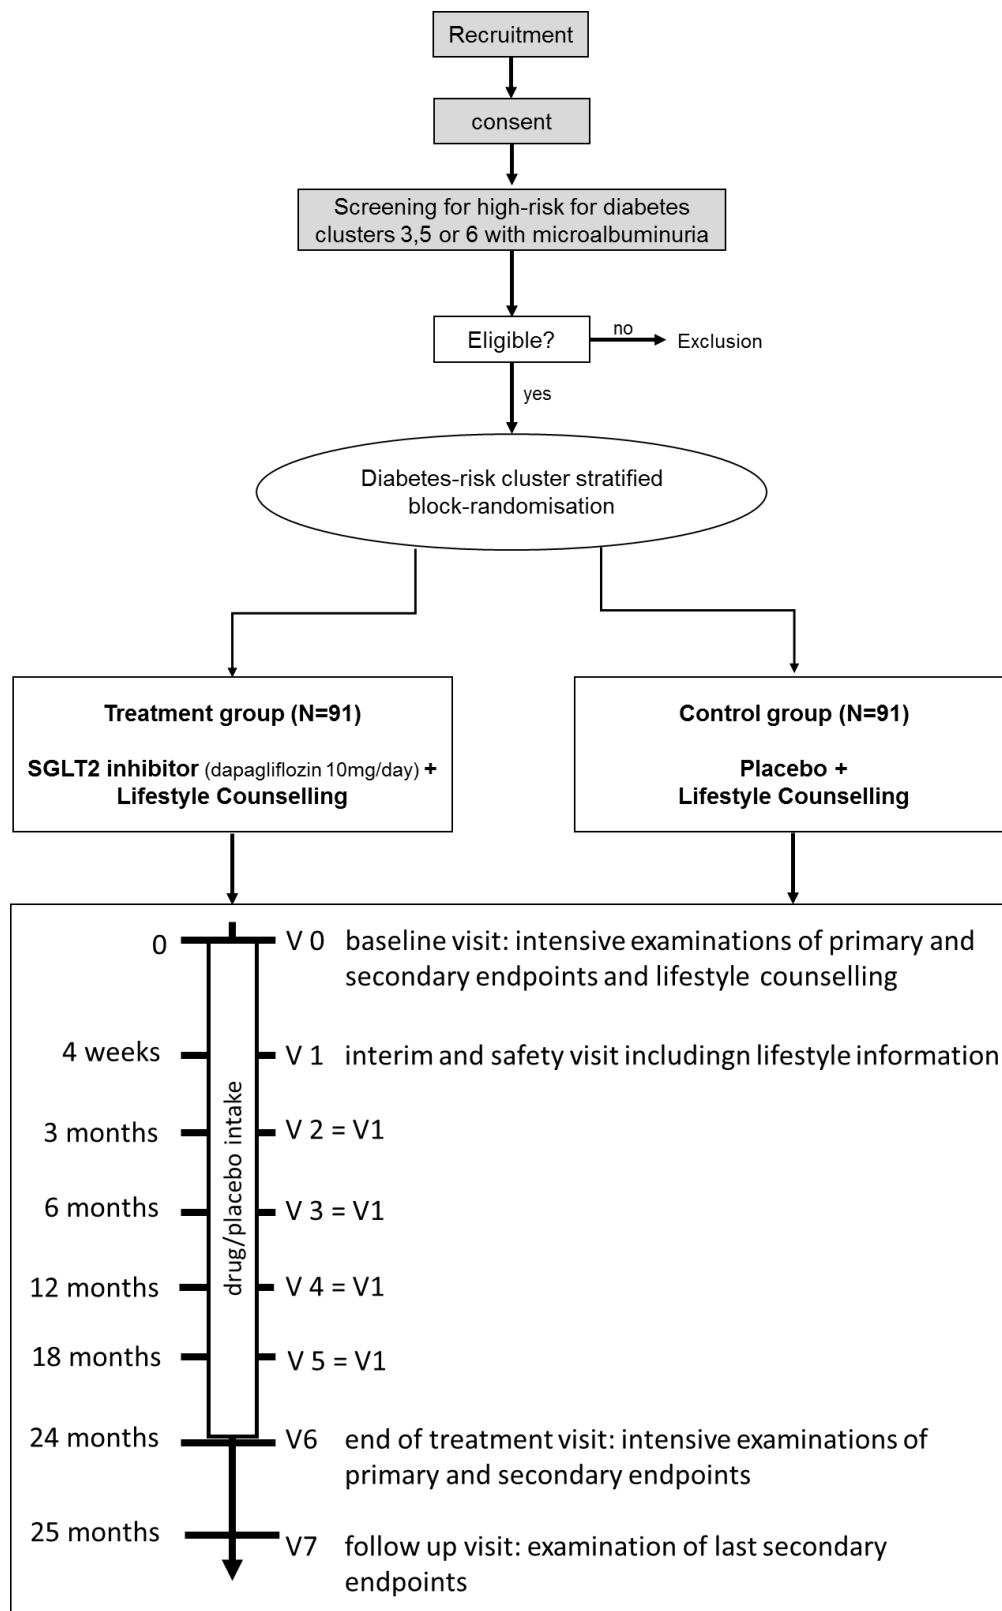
Recruitment

consent

Screening for high-risk for diabetes clusters 3,5 or 6 with microalbuminuria

Eligible?

no

Exclusion

yes

Diabetes-risk cluster stratified block-randomisation

Treatment group (N=91)

SGLT2 inhibitor (dapagliflozin 10mg/day) + Lifestyle Counselling

Control group (N=91)

Placebo + Lifestyle Counselling

drug/placebo intake

0 V 0 baseline visit: intensive examinations of primary and secondary endpoints and lifestyle counselling

4 weeks V 1 interim and safety visit includingn lifestyle information

3 months V 2 = V1

6 months V 3 = V1

12 months V 4 = V1

18 months V 5 = V1

24 months V6 end of treatment visit: intensive examinations of primary and secondary endpoints

25 months V7 follow up visit: examination of last secondary endpoints